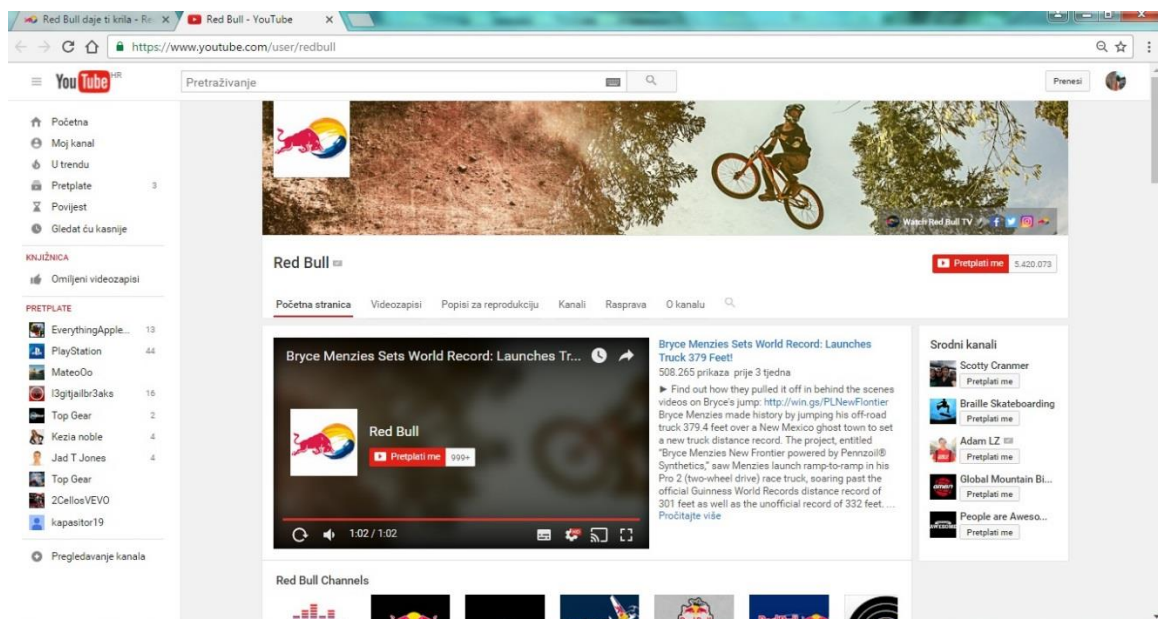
Red Bull daje ti krila - Re ×
Red Bull - YouTube ×
https://www.youtube.com/user/redbull

YouTube HR
Pretraživanje
Prenesi

Početna
Moj kanal
U trendu
Pretplate 3
Povijest
Gledat ću kasnije

KNJIŽNICA
Omiljeni videozapisi

PRETPLATE
EverythingApple... 13
PlayStation 44
MateoOo
l3gitjailbr3aks 16
Top Gear 2
Kezia noble 4
Jad T Jones 4
Top Gear
2CellosVEVO
kapasitor19

Pregledavanje kanala

Watch Red Bull TV

Red Bull
Pretplati me 5.420.073

Početna stranica Videozapisi Popisi za reprodukciju Kanali Rasprava O kanalu

Bryce Menzies Sets World Record: Launches Tr...
Red Bull
Pretplati me 999+
1:02 / 1:02

Bryce Menzies Sets World Record: Launches Truck 379 Feet!
508.265 prikaza prije 3 tjedna
► Find out how they pulled it off in behind the scenes videos on Bryce's jump: http://win.gs/PLNewFrontier Bryce Menzies made history by jumping his off-road truck 379.4 feet over a New Mexico ghost town to set a new truck distance record. The project, entitled "Bryce Menzies New Frontier powered by Pennzoil® Synthetics," saw Menzies launch ramp-to-ramp in his Pro 2 (two-wheel drive) race truck, soaring past the official Guinness World Records distance record of 301 feet as well as the unofficial record of 332 feet. ...
Pročitajte više

Srodni kanali
Scotty Cranmer
Pretplati me
Braille Skateboarding
Pretplati me
Adam LZ
Pretplati me
Global Mountain Bi...
Pretplati me
People are Aweso...
Pretplati me

Red Bull Channels